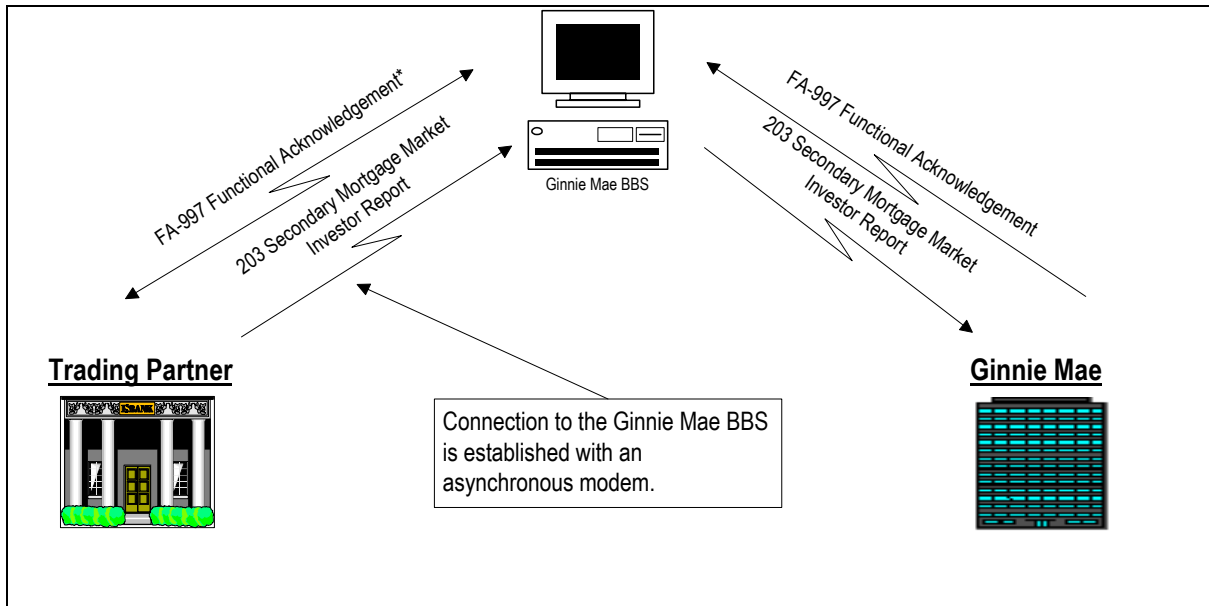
FA-997 Functional Acknowledgement*

203 Secondary Mortgage Market Investor Report

Ginnie Mae BBS

FA-997 Functional Acknowledgement

203 Secondary Mortgage Market Investor Report

Trading Partner

BANK

Ginnie Mae

Connection to the Ginnie Mae BBS is established with an asynchronous modem.